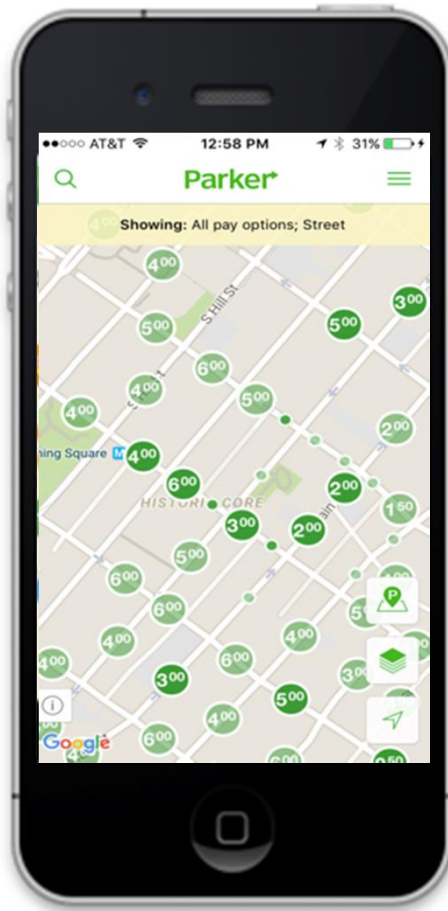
●●○○○ AT&T 12:58 PM 31%

Parker

Showing: All pay options; Street

4$^{00}$ 3$^{00}$ 5$^{00}$ 5$^{00}$ S Hill St 6$^{00}$ 4$^{00}$ 5$^{00}$ 4$^{00}$ 2$^{00}$ 4$^{00}$ ning Square 6$^{00}$ 2$^{00}$ HISTORI CORE 1$^{50}$ 3$^{00}$ 2$^{00}$ 5$^{00}$ 6$^{00}$ 6$^{00}$ 4$^{00}$ 4$^{00}$ 6$^{00}$ 4$^{00}$ 3$^{00}$ 3$^{00}$ 5$^{00}$ 4$^{00}$ 6$^{00}$ 6$^{00}$

P

Google